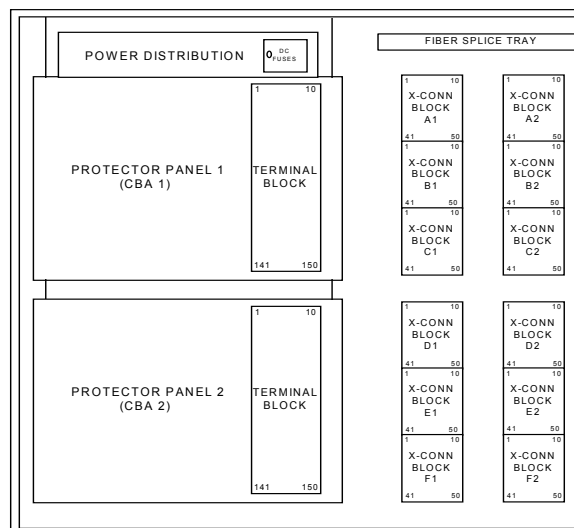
POWER DISTRIBUTION

0 DC FUSES

FIBER SPLICE TRAY

PROTECTOR PANEL 1 (CBA 1)

1 10
TERMINAL BLOCK
141 150

1 10
X-CONN BLOCK A1
41 50

1 10
X-CONN BLOCK A2
41 50

1 10
X-CONN BLOCK B1
41 50

1 10
X-CONN BLOCK B2
41 50

1 10
X-CONN BLOCK C1
41 50

1 10
X-CONN BLOCK C2
41 50

PROTECTOR PANEL 2 (CBA 2)

1 10
TERMINAL BLOCK
141 150

1 10
X-CONN BLOCK D1
41 50

1 10
X-CONN BLOCK D2
41 50

1 10
X-CONN BLOCK E1
41 50

1 10
X-CONN BLOCK E2
41 50

1 10
X-CONN BLOCK F1
41 50

1 10
X-CONN BLOCK F2
41 50